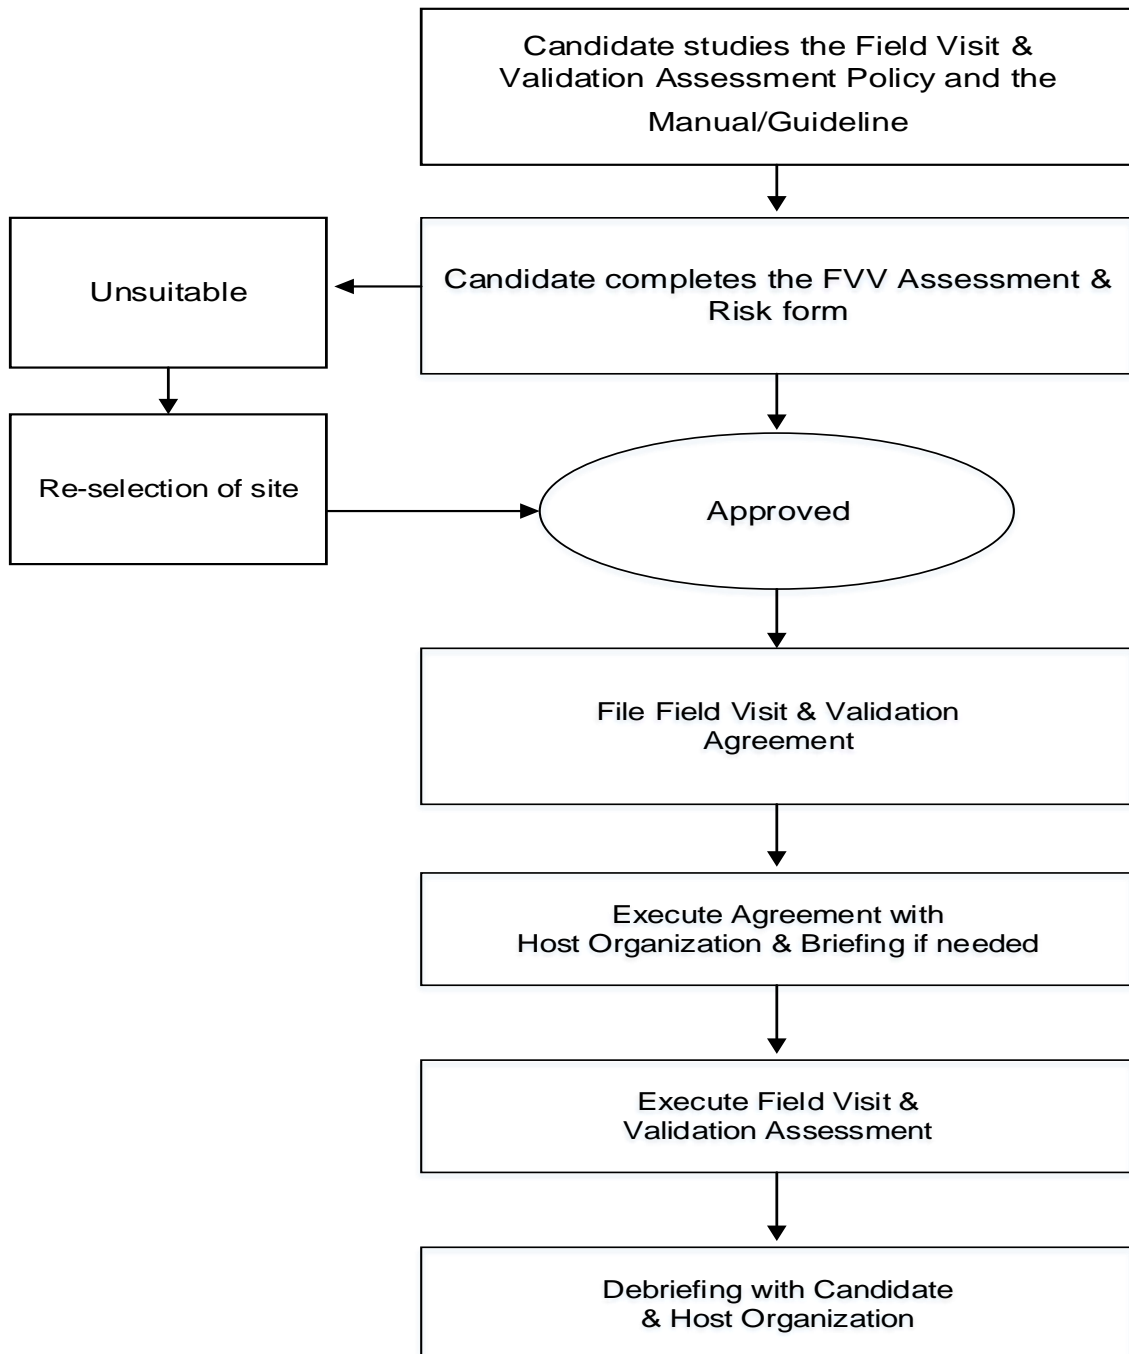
Candidate studies the Field Visit & Validation Assessment Policy and the Manual/Guideline

Unsuitable

Candidate completes the FVV Assessment & Risk form

Re-selection of site

Approved

File Field Visit & Validation Agreement

Execute Agreement with Host Organization & Briefing if needed

Execute Field Visit & Validation Assessment

Debriefing with Candidate & Host Organization